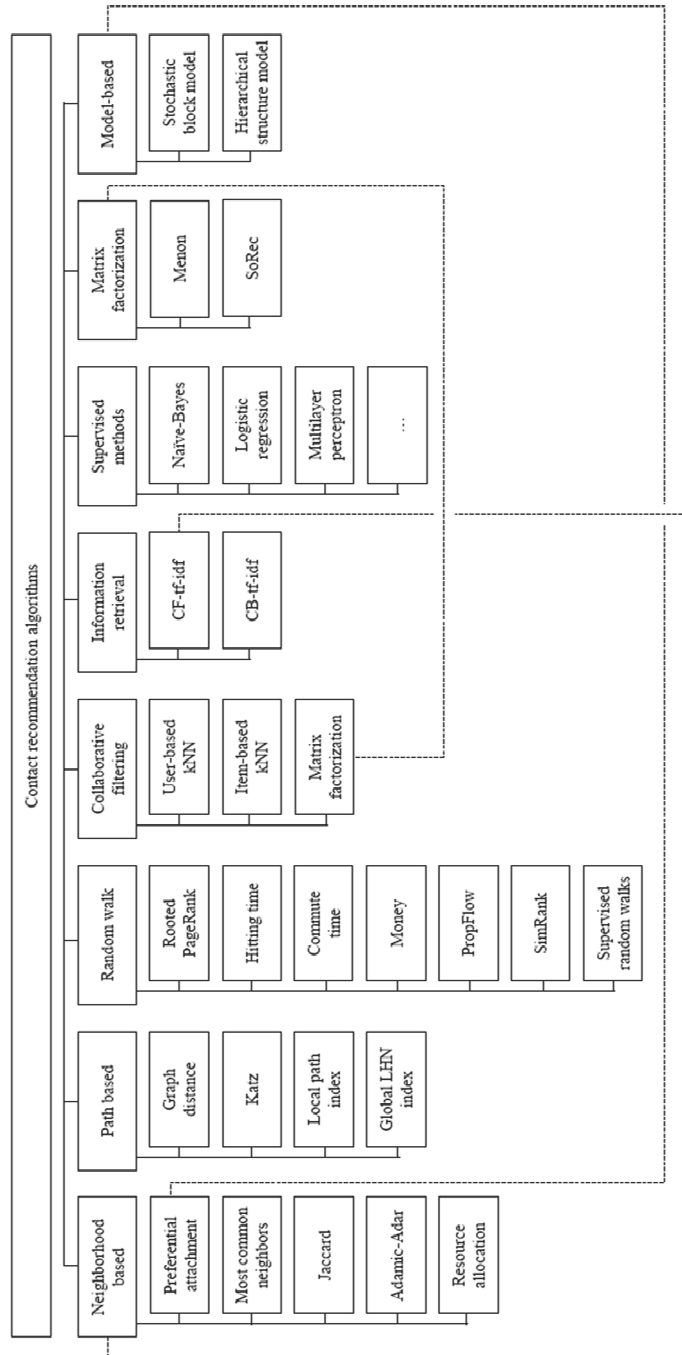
Contact recommendation algorithms

Neighborhood based
Preferential attachment
Most common neighbors
Jaccard
Adamic-Adar
Resource allocation

Path based
Graph distance
Katz
Local path index
Global LHN index

Random walk
Rooted PageRank
Hitting time
Commute time
Money
PropFlow
SimRank
Supervised random walks

Collaborative filtering
User-based kNN
Item-based kNN
Matrix factorization

Information retrieval
CF-tf-idf
CB-tf-idf

Supervised methods
Naive-Bayes
Logistic regression
Multilayer perceptron
...

Matrix factorization
Menon
SoRec

Model-based
Stochastic block model
Hierarchical structure model